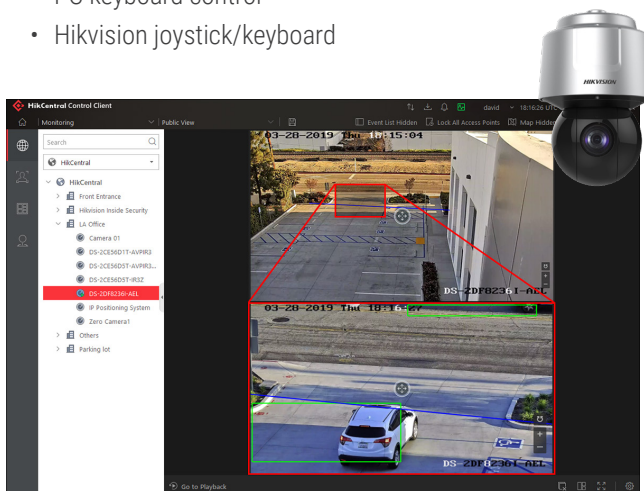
PC keyboard control

• Hikvision joystick/keyboard

HIKVISION

HikCentral Control Client

david 18:18:26 UTC

Monitoring

Public View

Event List Hidden

Lock All Access Points

Map Hidden

Search

HikCentral

HikCentral

Front Entrance

Hikvision Inside Security

LA Office

Camera 01

DS-2CE56D1T-AVPIR3

DS-2CE56D5T-AVPIR3...

DS-2CE56D5T-IR3Z

DS-2DF8236I-AEL

IP Positioning System

Zero Camera1

Others

Parking lot

03-28-2019 Thu 18:15:04

DS-2DF8236I-AEL

03-28-2019 Thu 18:16:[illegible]

DS-2DF8236I-AEL

Go to Playback